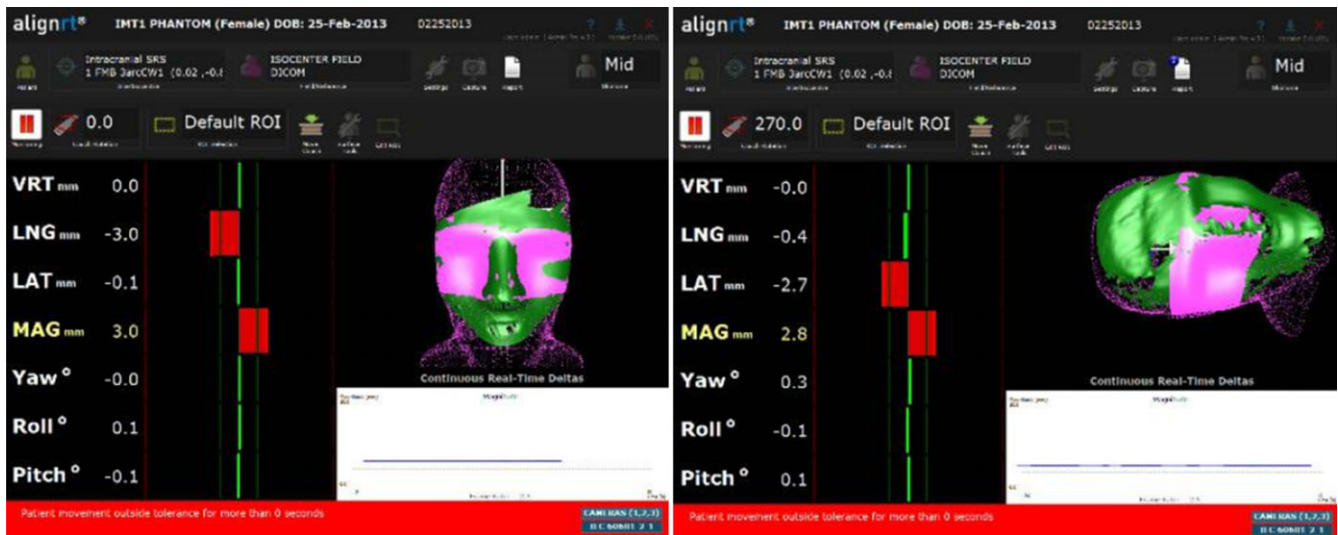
alignrt®

IMT1 PHANTOM (Female) DOB: 25-Feb-2013 02252013

Intracranial SRS
1 FMB 3arcCW1 (0.02 ,-0.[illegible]

ISOCENTER FIELD
DICOM

Mid

0.0

Default ROI

VRT mm 0.0
LNG mm -3.0
LAT mm -0.1
MAG mm 3.0
Yaw ° -0.0
Roll ° 0.1
Pitch ° -0.1

Continuous Real-Time Deltas

Patient movement outside tolerance for more than 0 seconds

CAMERAS (1,2,3)

alignrt®

IMT1 PHANTOM (Female) DOB: 25-Feb-2013 02252013

Intracranial SRS
1 FMB 3arcCW1 (0.02 ,-0.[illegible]

ISOCENTER FIELD
DICOM

Mid

270.0

Default ROI

VRT mm -0.0
LNG mm -0.4
LAT mm -2.7
MAG mm 2.8
Yaw ° 0.3
Roll ° -0.1
Pitch ° 0.1

Continuous Real-Time Deltas

Patient movement outside tolerance for more than 0 seconds

CAMERAS (1,2,3)